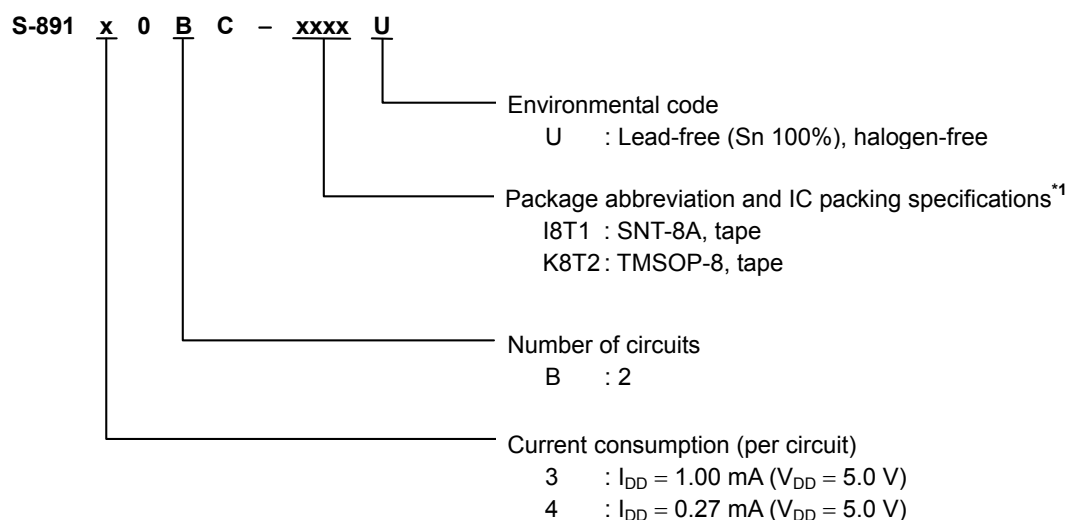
S-891 x 0 B C – xxxx U

Environmental code
U : Lead-free (Sn 100%), halogen-free

Package abbreviation and IC packing specifications$^{*1}$
I8T1 : SNT-8A, tape
K8T2 : TMSOP-8, tape

Number of circuits
B : 2

Current consumption (per circuit)
3 : $I_{DD}$ = 1.00 mA ($V_{DD}$ = 5.0 V)
4 : $I_{DD}$ = 0.27 mA ($V_{DD}$ = 5.0 V)